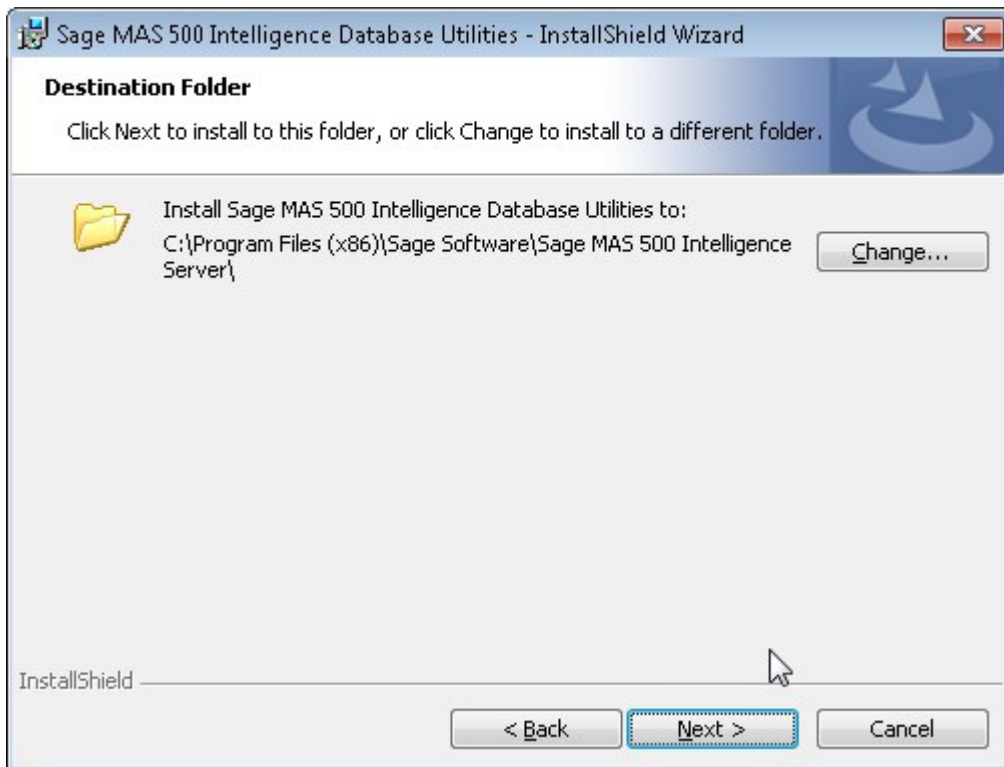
Sage MAS 500 Intelligence Database Utilities - InstallShield Wizard

Destination Folder

Click Next to install to this folder, or click Change to install to a different folder.

Install Sage MAS 500 Intelligence Database Utilities to:
C:\Program Files (x86)\Sage Software\Sage MAS 500 Intelligence Server\

Change...

InstallShield

< Back

Next >

Cancel